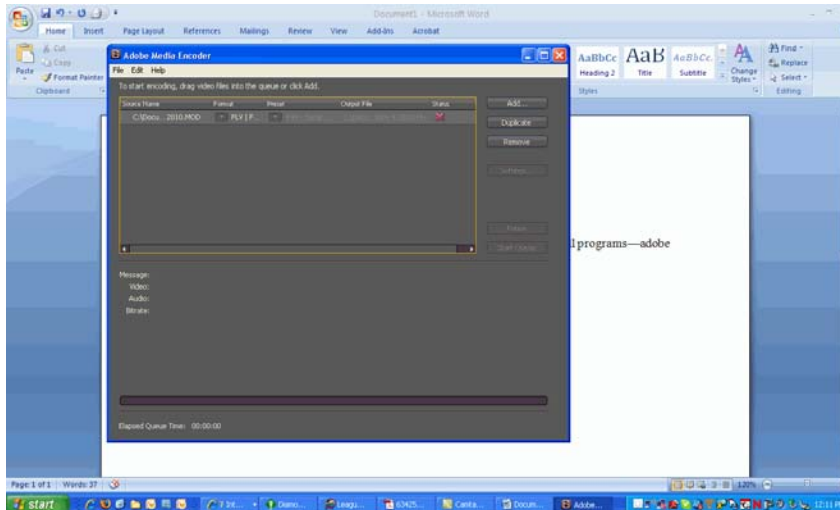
Document1 - Microsoft Word

Home Insert Page Layout References Mailings Review View Add-Ins Acrobat

Cut
Copy
Paste
Format Painter
Clipboard

AaBbCc Heading 2
AaB Title
AaBbCc. Subtitle
Change Styles
Styles

Find
Replace
Select
Editing

Adobe Media Encoder

File Edit Help

To start encoding, drag video files into the queue or click Add.

| Source Name | Format | Preset | Output File | Status |
|---|---|---|---|---|
| C:\Docu...2010.MOD | FLV \| F... | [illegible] | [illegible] | |

Add...
Duplicate
Remove
Settings...
Pause
Start Queue

Message:
Video:
Audio:
Bitrate:

Elapsed Queue Time: 00:00:00

l programs—adobe

Page: 1 of 1 Words: 37

120%

start

3 Int... Diamo... Leagu... 63425... Canta... Docum... Adobe...

12:11 PM